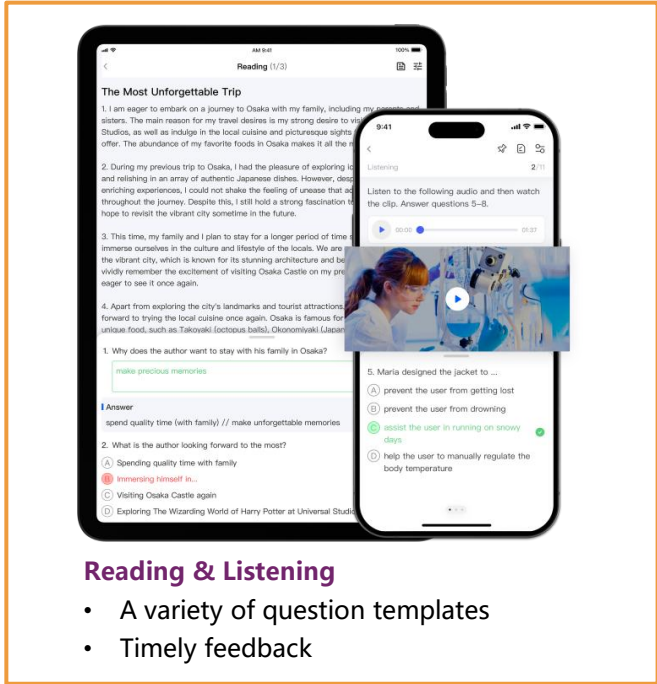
AM 9:41 100%

Reading (1/3)

The Most Unforgettable Trip

1. I am eager to embark on a journey to Osaka with my family, including my parents and sisters. The main reason for my travel desires is my strong desire to visi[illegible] Studios, as well as indulge in the local cuisine and picturesque sights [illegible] offer. The abundance of my favorite foods in Osaka makes it all the m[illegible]

2. During my previous trip to Osaka, I had the pleasure of exploring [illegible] and relishing in an array of authentic Japanese dishes. However, desp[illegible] enriching experiences, I could not shake the feeling of unease that a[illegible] throughout the journey. Despite this, I still hold a strong fascination t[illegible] hope to revisit the vibrant city sometime in the future.

3. This time, my family and I plan to stay for a longer period of time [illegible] immerse ourselves in the culture and lifestyle of the locals. We are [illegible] the vibrant city, which is known for its stunning architecture and be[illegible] vividly remember the excitement of visiting Osaka Castle on my pre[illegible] eager to see it once again.

4. Apart from exploring the city's landmarks and tourist attractions, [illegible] forward to trying the local cuisine once again. Osaka is famous for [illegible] unique food, such as Takoyaki (octopus balls), Okonomiyaki (Japan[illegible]

1. Why does the author want to stay with his family in Osaka?

make precious memories

Answer

spend quality time (with family) // make unforgettable memories

2. What is the author looking forward to the most?

A Spending quality time with family

B Immersing himself in...

C Visiting Osaka Castle again

D Exploring The Wizarding World of Harry Potter at Universal Studi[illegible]

9:41

Listening 2/11

Listen to the following audio and then watch the clip. Answer questions 5–8.

00:00 01:27

5. Maria designed the jacket to ...

A prevent the user from getting lost

B prevent the user from drowning

C assist the user in running on snowy days

D help the user to manually regulate the body temperature

Reading & Listening

• A variety of question templates

• Timely feedback